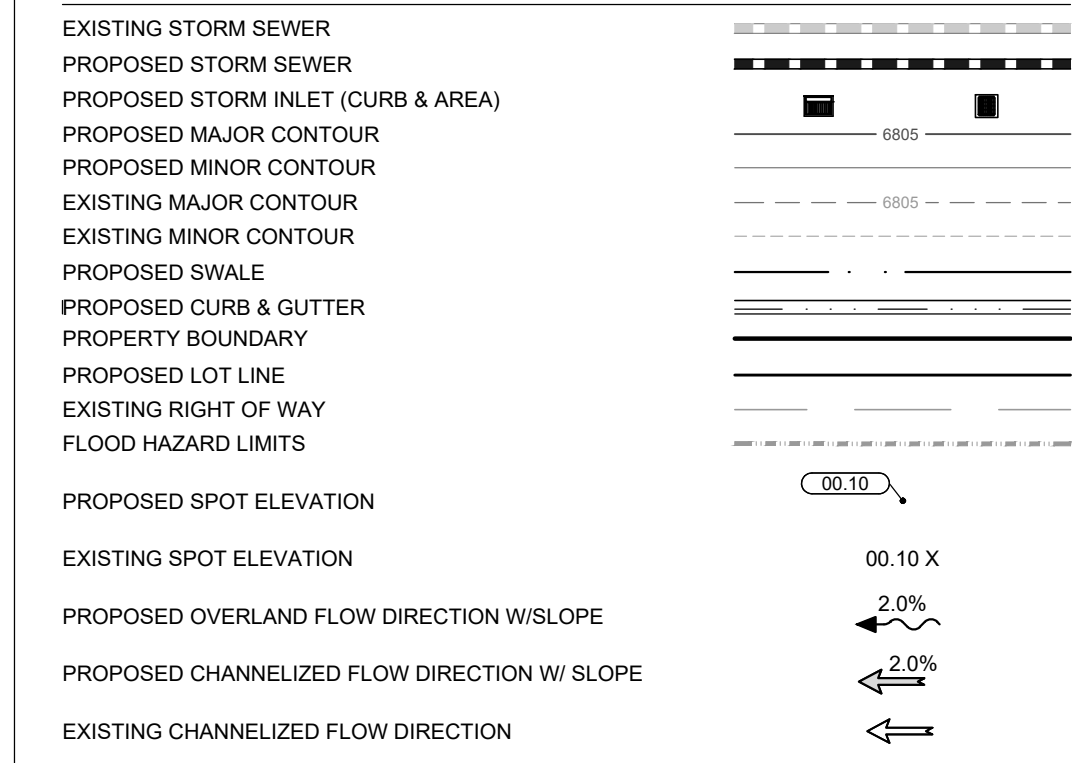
| | |
|---|---|
| EXISTING STORM SEWER | |
| PROPOSED STORM SEWER | |
| PROPOSED STORM INLET (CURB & AREA) | |
| PROPOSED MAJOR CONTOUR | 6805 |
| PROPOSED MINOR CONTOUR | |
| EXISTING MAJOR CONTOUR | 6805 |
| EXISTING MINOR CONTOUR | |
| PROPOSED SWALE | |
| PROPOSED CURB & GUTTER | |
| PROPERTY BOUNDARY | |
| PROPOSED LOT LINE | |
| EXISTING RIGHT OF WAY | |
| FLOOD HAZARD LIMITS | |
| PROPOSED SPOT ELEVATION | 00.10 |
| EXISTING SPOT ELEVATION | 00.10 X |
| PROPOSED OVERLAND FLOW DIRECTION W/SLOPE | 2.0% |
| PROPOSED CHANNELIZED FLOW DIRECTION W/ SLOPE | 2.0% |
| EXISTING CHANNELIZED FLOW DIRECTION | |